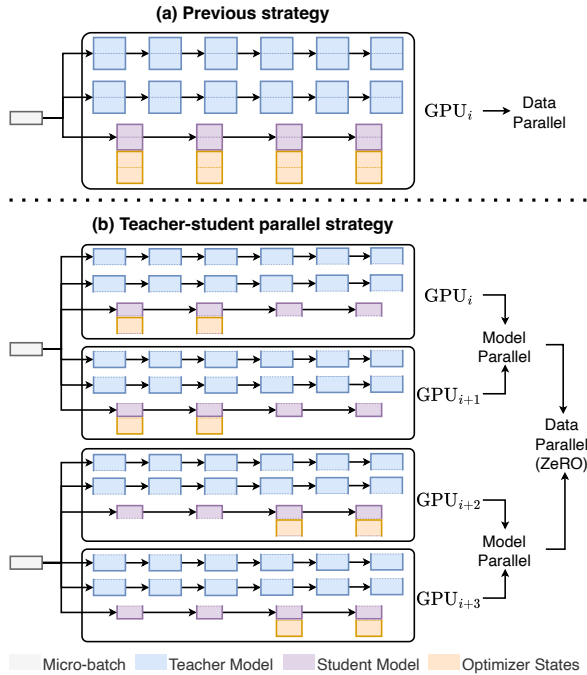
(a) Previous strategy

$\mathrm{GPU}_i$

Data Parallel

(b) Teacher-student parallel strategy

$\mathrm{GPU}_i$

Model Parallel

$\mathrm{GPU}_{i+1}$

Data Parallel (ZeRO)

$\mathrm{GPU}_{i+2}$

Model Parallel

$\mathrm{GPU}_{i+3}$

Micro-batch Teacher Model Student Model Optimizer States